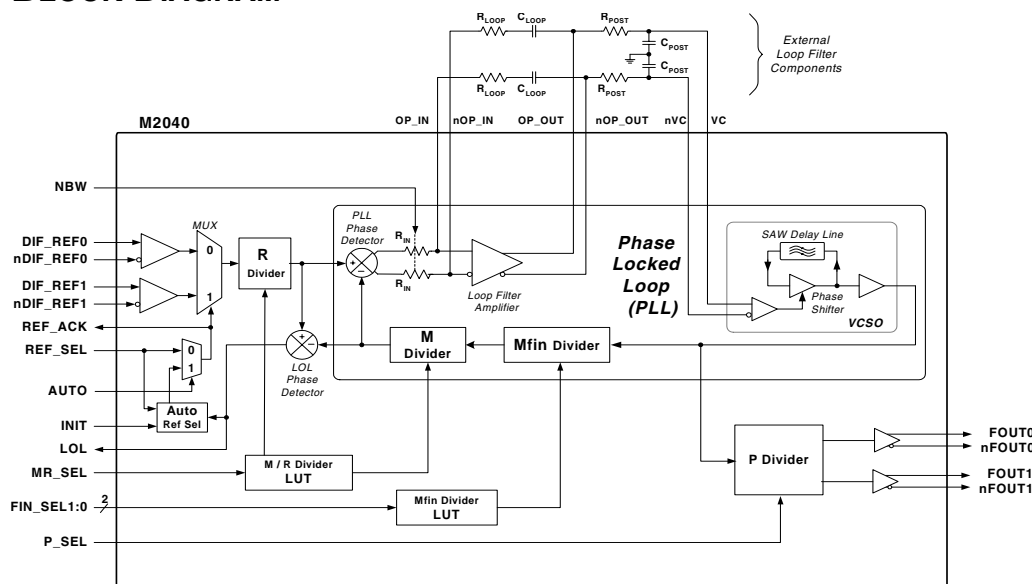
BLOCK DIAGRAM

$R_{LOOP}$ $C_{LOOP}$ $R_{POST}$
$C_{POST}$
$C_{POST}$
$R_{LOOP}$ $C_{LOOP}$ $R_{POST}$

External Loop Filter Components

M2040

OP_IN nOP_IN OP_OUT nOP_OUT nVC VC

NBW

DIF_REF0
nDIF_REF0
DIF_REF1
nDIF_REF1
REF_ACK
REF_SEL
AUTO
INIT
LOL
MR_SEL
FIN_SEL1:0
P_SEL

MUX
0
1

R Divider

PLL Phase Detector

$R_{IN}$
$R_{IN}$

Loop Filter Amplifier

Phase Locked Loop (PLL)

SAW Delay Line

Phase Shifter

VCSO

0
1

Auto Ref Sel

LOL Phase Detector

M Divider

Mfin Divider

M / R Divider LUT

Mfin Divider LUT

2

P Divider

FOUT0
nFOUT0
FOUT1
nFOUT1